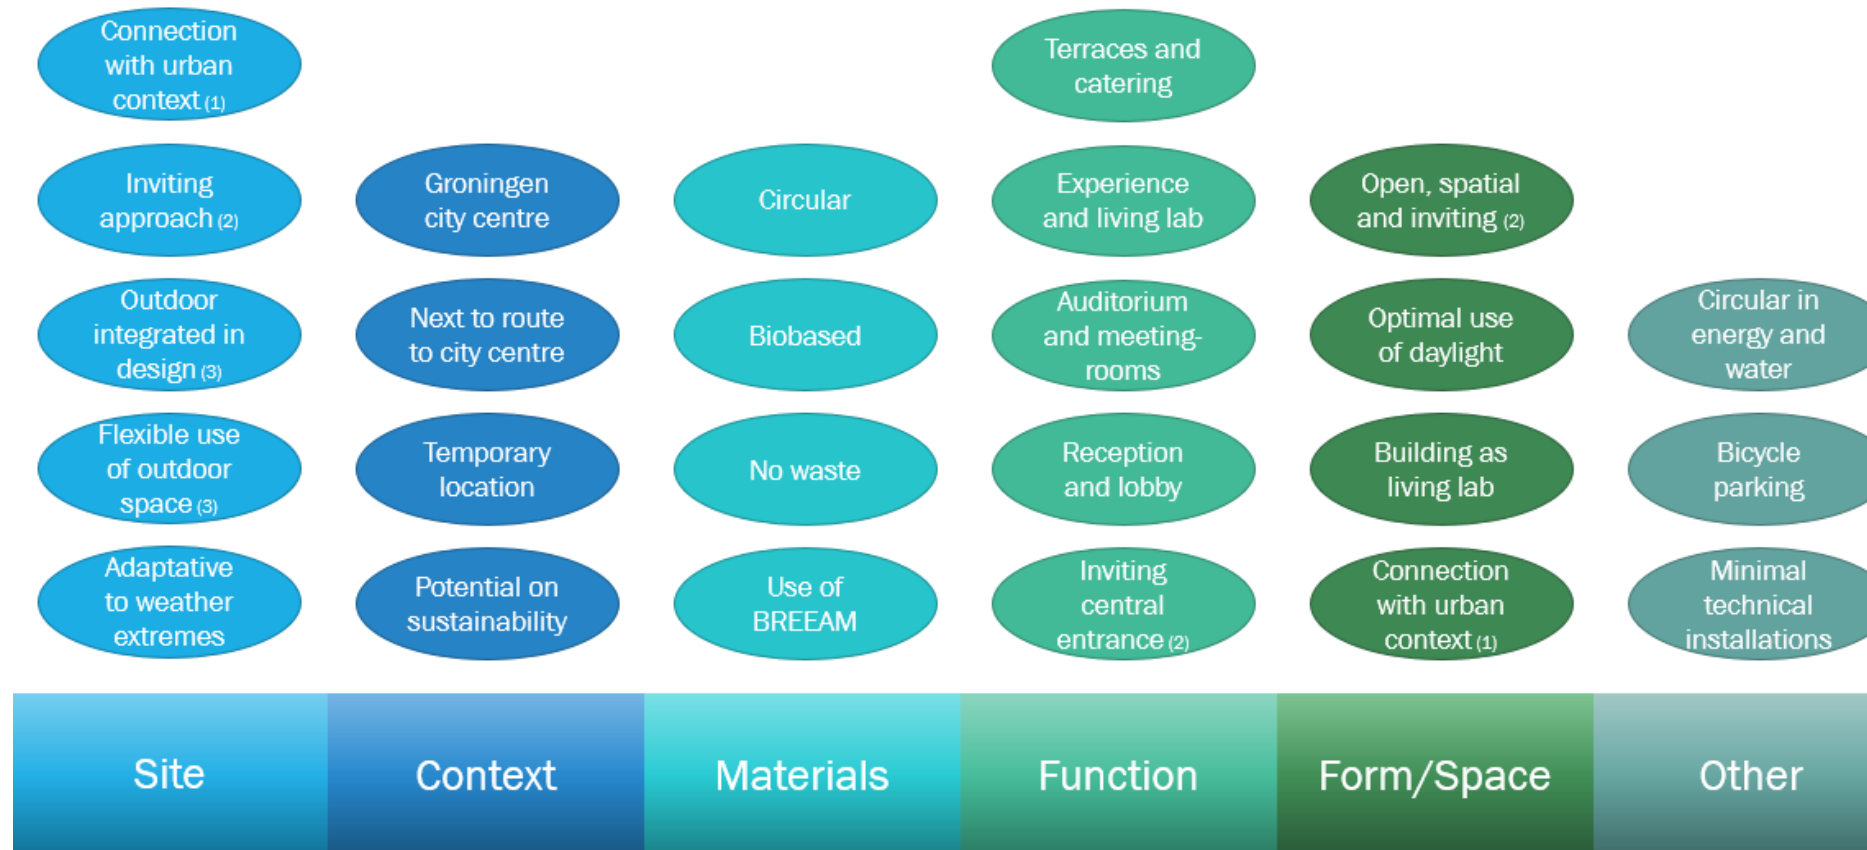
Connection with urban context (1)

Inviting approach (2)

Outdoor integrated in design (3)

Flexible use of outdoor space (3)

Adaptative to weather extremes

Site

Groningen city centre

Next to route to city centre

Temporary location

Potential on sustainability

Context

Circular

Biobased

No waste

Use of BREEAM

Materials

Terraces and catering

Experience and living lab

Auditorium and meeting-rooms

Reception and lobby

Inviting central entrance (2)

Function

Open, spatial and inviting (2)

Optimal use of daylight

Building as living lab

Connection with urban context (1)

Form/Space

Circular in energy and water

Bicycle parking

Minimal technical installations

Other